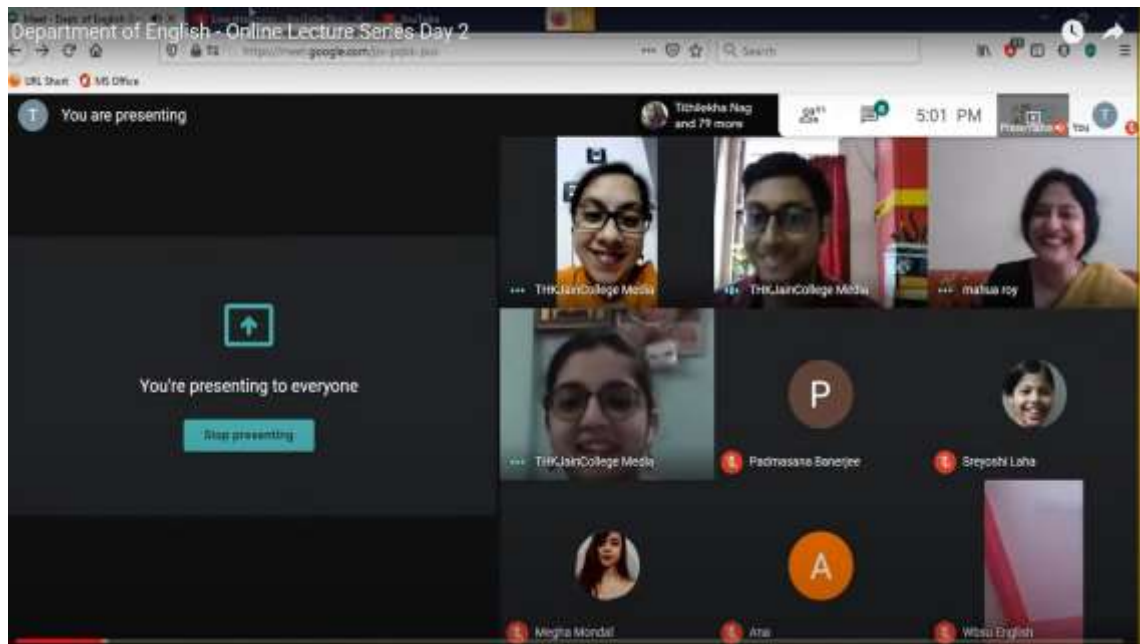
Department of English - Online Lecture Series Day 2

Meet - Dept. of English

YouTube

https://meet.google.com/

Search

URL Short

MS Office

You are presenting

Tithilekha Nag and 79 more

5:01 PM

You

You're presenting to everyone

Stop presenting

THKJainCollege Media

THKJainCollege Media

mahua roy

THKJainCollege Media

P

Padmasana Banerjee

Sreyoshi Laha

Megha Mondal

A

Ana

Wbsu English